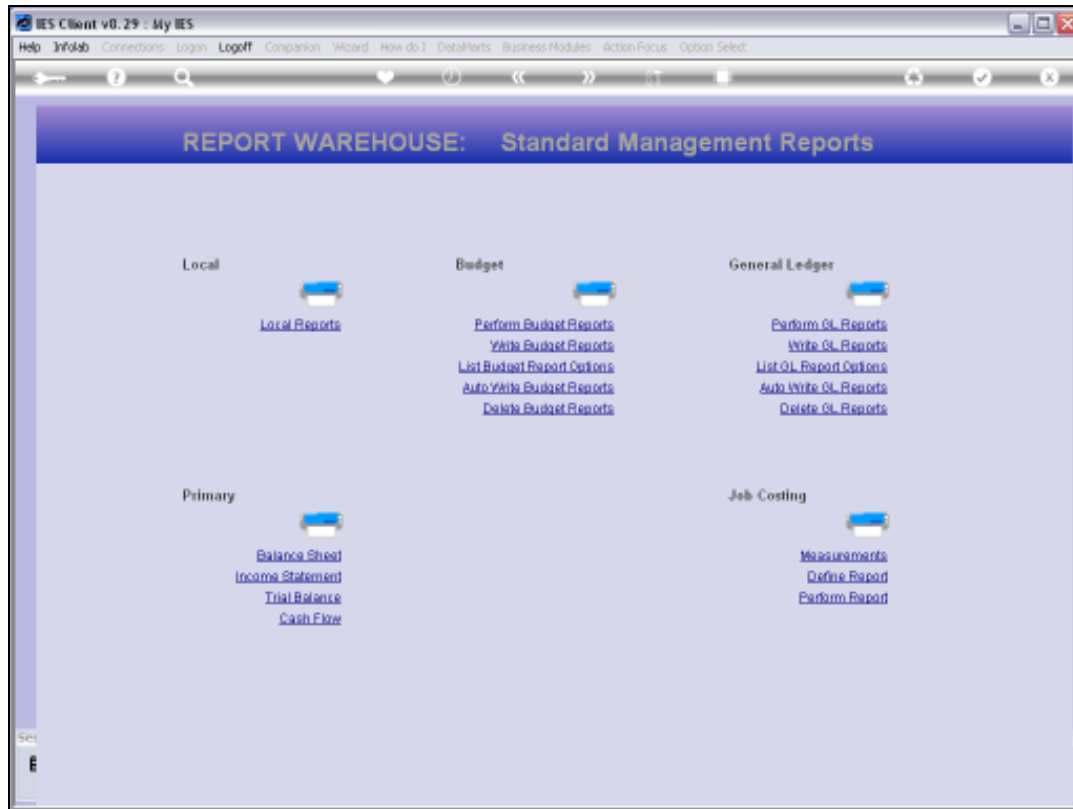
IES Client v8.29 : My IES

Help Infolab Connections Logon Logoff Companion Wizard How do I DataMarts Business Modules Action Focus Option Select

REPORT WAREHOUSE: Standard Management Reports

Local

Local Reports

Budget

Perform Budget Reports
Write Budget Reports
List Budget Report Options
Auto Write Budget Reports
Delete Budget Reports

General Ledger

Perform GL Reports
Write GL Reports
List GL Report Options
Auto Write GL Reports
Delete GL Reports

Primary

Balance Sheet
Income Statement
Trial Balance
Cash Flow

Job Costing

Measurements
Define Report
Perform Report